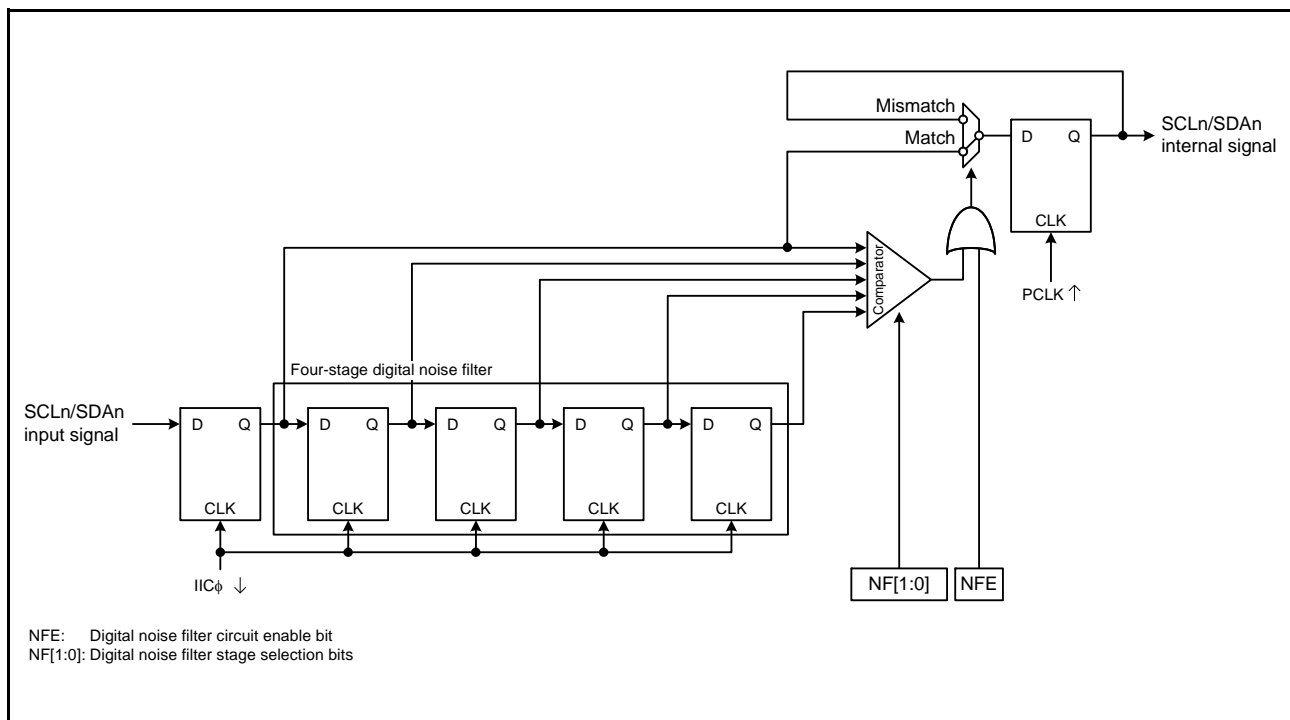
Mismatch

Match

D Q

CLK

SCLn/SDAn internal signal

Comparator

PCLK ↑

Four-stage digital noise filter

SCLn/SDAn input signal

D Q

CLK

D Q

CLK

D Q

CLK

D Q

CLK

D Q

CLK

IICϕ ↓

NF[1:0]

NFE

NFE: Digital noise filter circuit enable bit
NF[1:0]: Digital noise filter stage selection bits